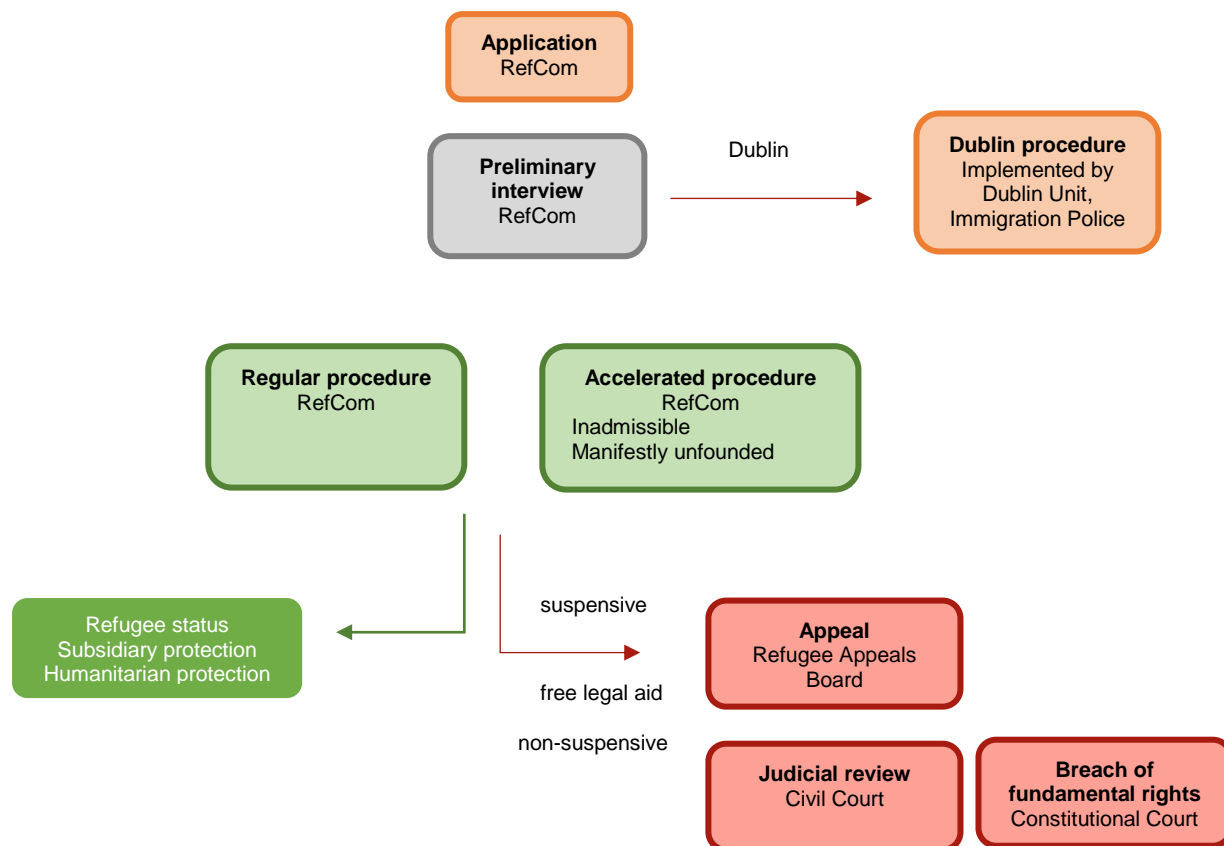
Application
RefCom

Preliminary interview
RefCom

Dublin

Dublin procedure
Implemented by Dublin Unit, Immigration Police

Regular procedure
RefCom

Accelerated procedure
RefCom
Inadmissible
Manifestly unfounded

Refugee status
Subsidiary protection
Humanitarian protection

suspensive

free legal aid

non-suspensive

Appeal
Refugee Appeals Board

Judicial review
Civil Court

Breach of fundamental rights
Constitutional Court